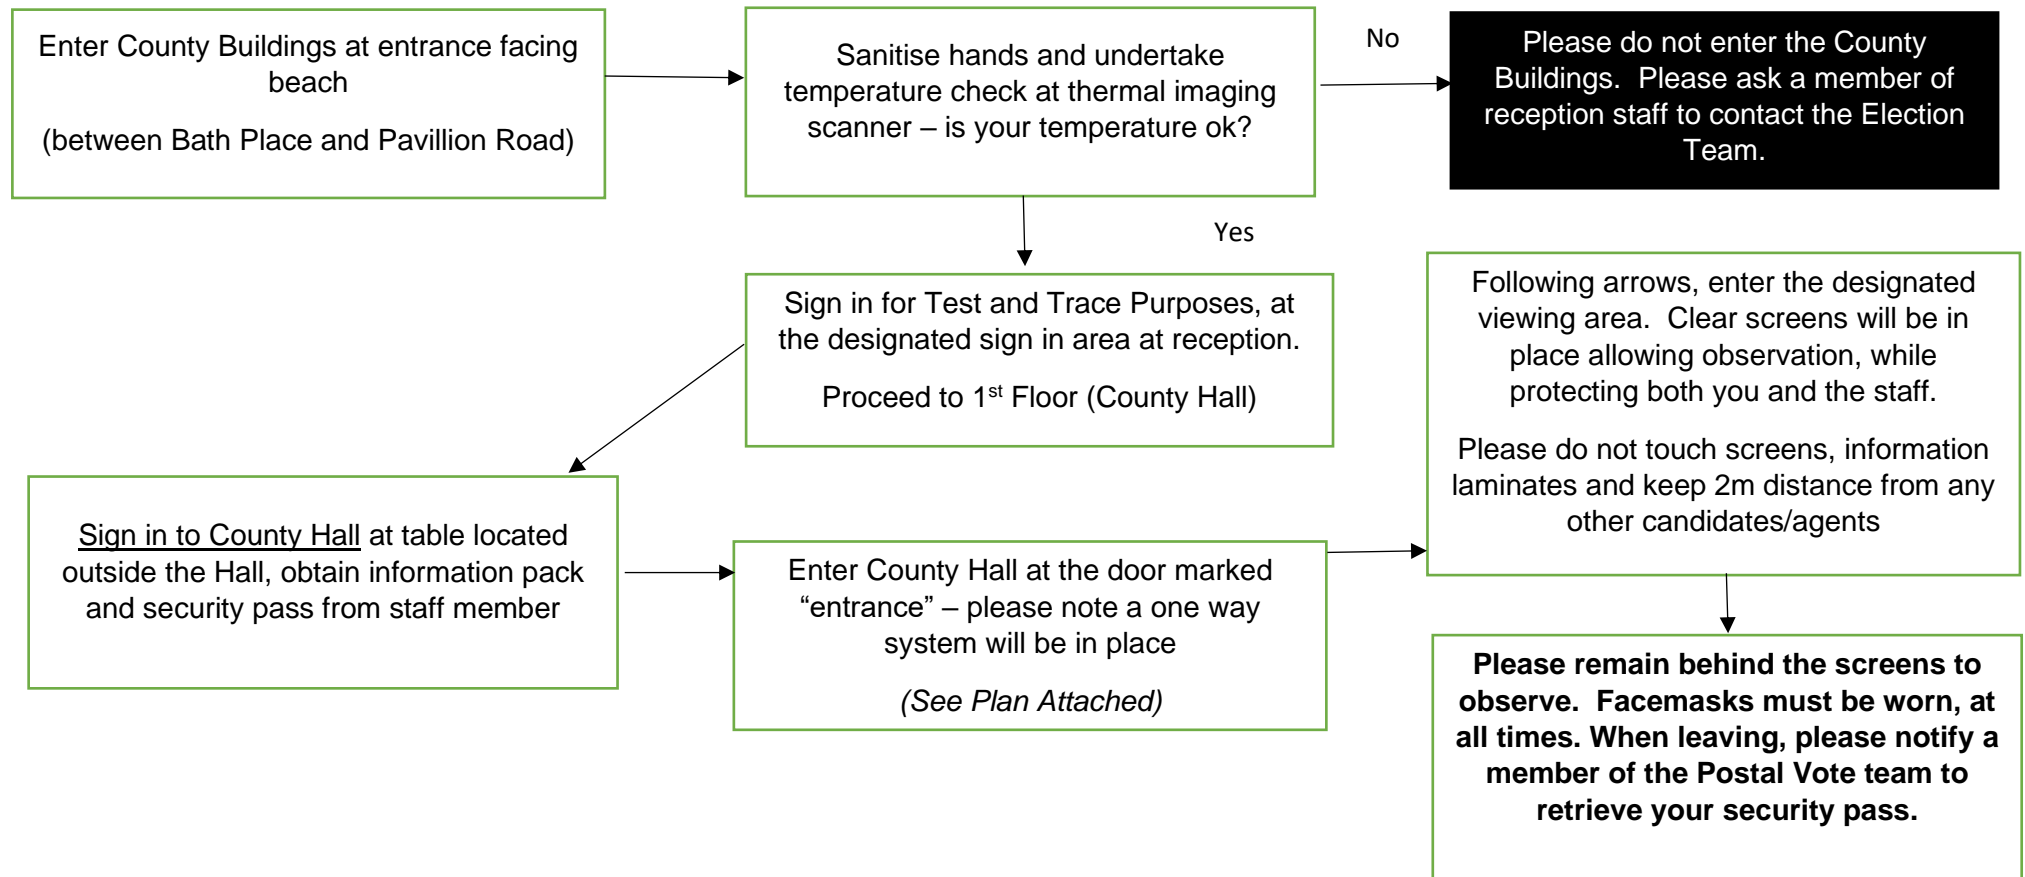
Enter County Buildings at entrance facing beach

(between Bath Place and Pavillion Road)

Sanitise hands and undertake temperature check at thermal imaging scanner – is your temperature ok?

No

Please do not enter the County Buildings. Please ask a member of reception staff to contact the Election Team.

Yes

Sign in for Test and Trace Purposes, at the designated sign in area at reception.

Proceed to 1$^{st}$ Floor (County Hall)

Following arrows, enter the designated viewing area. Clear screens will be in place allowing observation, while protecting both you and the staff.

Please do not touch screens, information laminates and keep 2m distance from any other candidates/agents

Sign in to County Hall at table located outside the Hall, obtain information pack and security pass from staff member

Enter County Hall at the door marked “entrance” – please note a one way system will be in place

(See Plan Attached)

**Please remain behind the screens to observe. Facemasks must be worn, at all times. When leaving, please notify a member of the Postal Vote team to retrieve your security pass.**